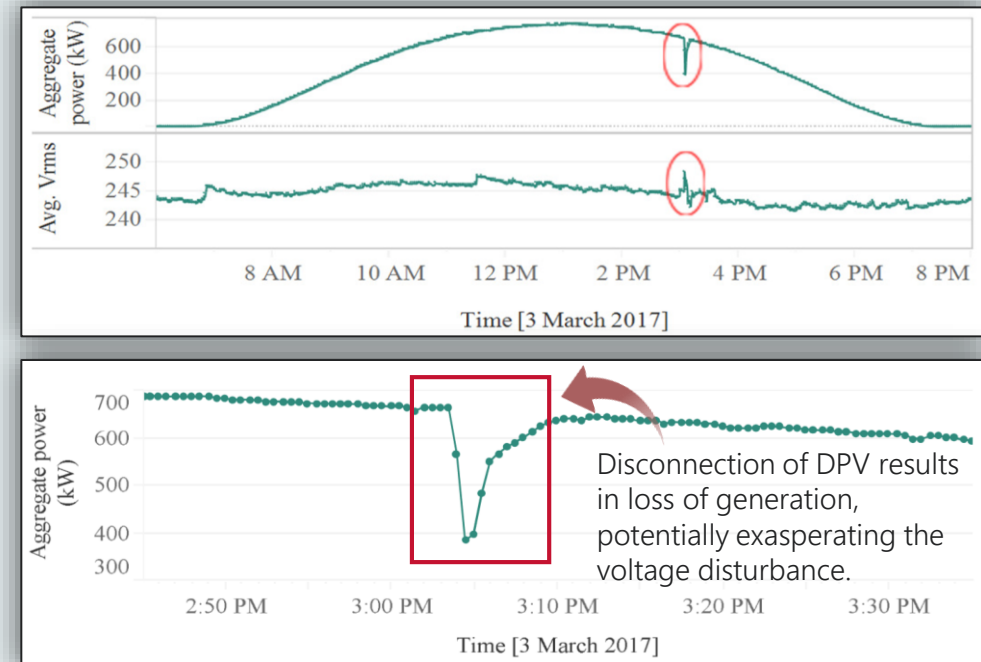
Aggregate power (kW)
600
400
200

Avg. Vrms
250
245
240

8 AM
10 AM
12 PM
2 PM
4 PM
6 PM
8 PM
Time [3 March 2017]

Aggregate power (kW)
700
600
500
400
300

Disconnection of DPV results in loss of generation, potentially exasperating the voltage disturbance.

2:50 PM
3:00 PM
3:10 PM
3:20 PM
3:30 PM
Time [3 March 2017]